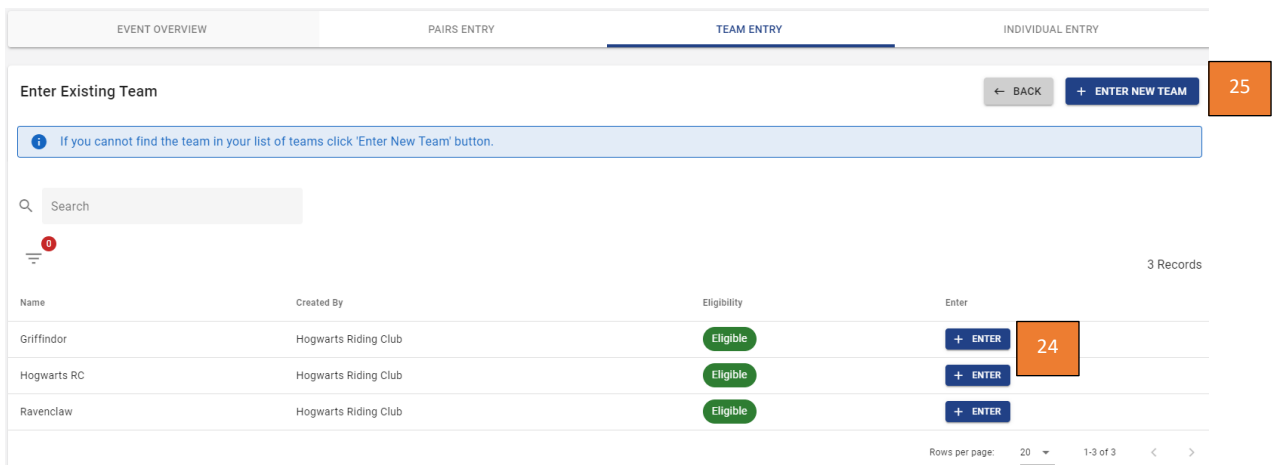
EVENT OVERVIEW PAIRS ENTRY TEAM ENTRY INDIVIDUAL ENTRY

Enter Existing Team

← BACK + ENTER NEW TEAM

25

If you cannot find the team in your list of teams click 'Enter New Team' button.

Search

0

3 Records

| Name | Created By | Eligibility | Enter |
|---|---|---|---|
| Griffindor | Hogwarts Riding Club | Eligible | + ENTER |
| Hogwarts RC | Hogwarts Riding Club | Eligible | + ENTER |
| Ravenclaw | Hogwarts Riding Club | Eligible | + ENTER |

24

Rows per page: 20 1-3 of 3